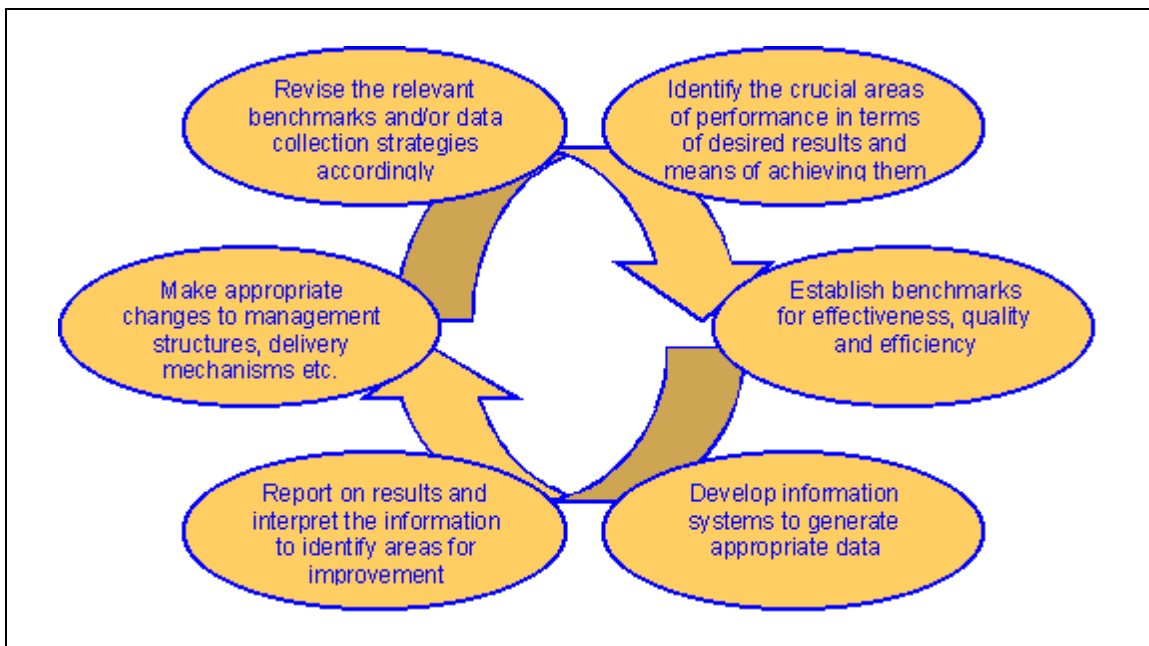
Identify the crucial areas of performance in terms of desired results and means of achieving them

Establish benchmarks for effectiveness, quality and efficiency

Develop information systems to generate appropriate data

Report on results and interpret the information to identify areas for improvement

Make appropriate changes to management structures, delivery mechanisms etc.

Revise the relevant benchmarks and/or data collection strategies accordingly